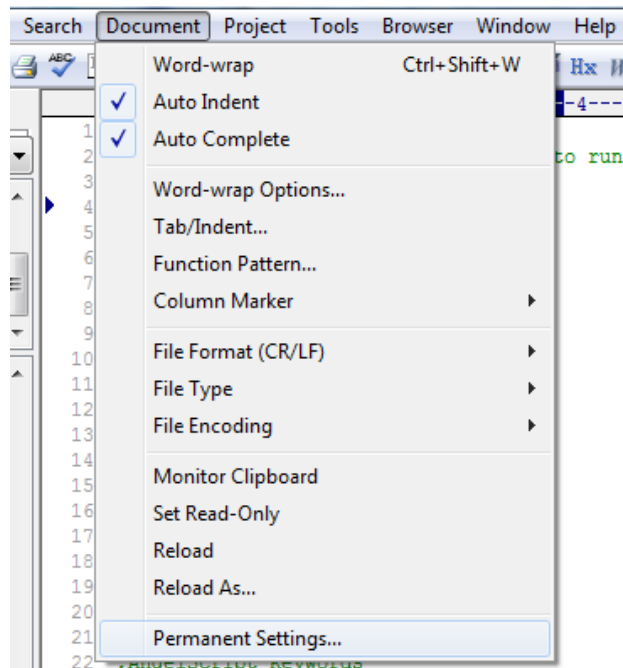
Search Document Project Tools Browser Window Help

Hx

-4---

to run

Word-wrap Ctrl+Shift+W
Auto Indent
Auto Complete

Word-wrap Options...
Tab/Indent...
Function Pattern...
Column Marker

File Format (CR/LF)
File Type
File Encoding

Monitor Clipboard
Set Read-Only
Reload
Reload As...

Permanent Settings...

1
2
3
4
5
6
7
8
9
10
11
12
13
14
15
16
17
18
19
20
21
22 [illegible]